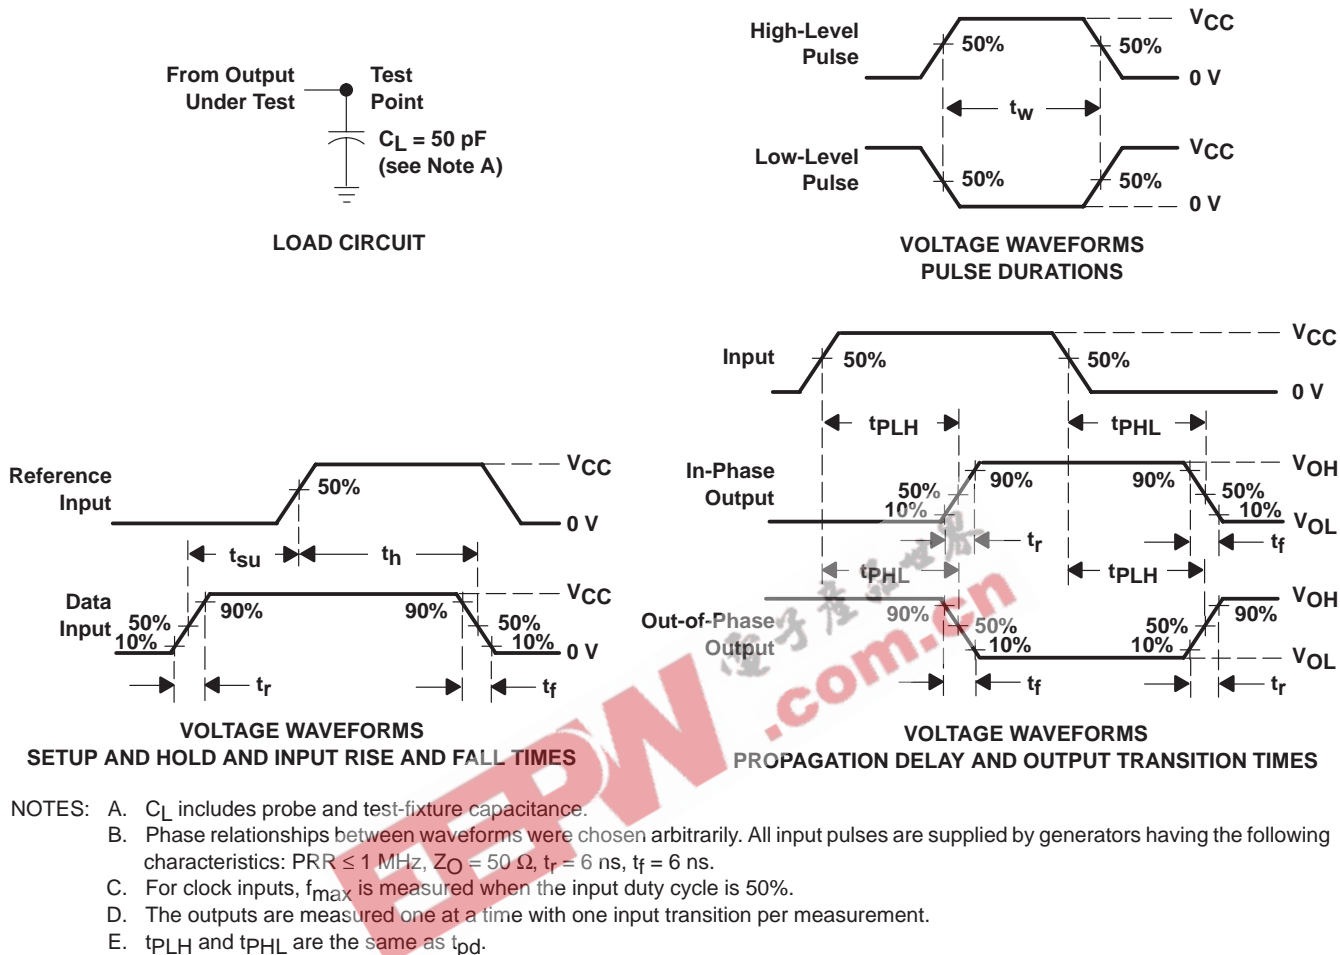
From Output Under Test

Test Point

$C_L$ = 50 pF (see Note A)

LOAD CIRCUIT

High-Level Pulse

50%

50%

$V_{CC}$

0 V

$t_w$

Low-Level Pulse

50%

50%

$V_{CC}$

0 V

VOLTAGE WAVEFORMS PULSE DURATIONS

Input

50%

50%

$V_{CC}$

0 V

$t_{PLH}$

$t_{PHL}$

In-Phase Output

50%

10%

90%

90%

50%

10%

$V_{OH}$

$V_{OL}$

$t_r$

$t_f$

$t_{PHL}$

$t_{PLH}$

Out-of-Phase Output

90%

50%

10%

50%

10%

90%

$V_{OH}$

$V_{OL}$

$t_f$

$t_r$

VOLTAGE WAVEFORMS PROPAGATION DELAY AND OUTPUT TRANSITION TIMES

Reference Input

50%

$V_{CC}$

0 V

$t_{su}$

$t_h$

Data Input

50%

10%

90%

90%

50%

10%

$V_{CC}$

0 V

$t_r$

$t_f$

VOLTAGE WAVEFORMS SETUP AND HOLD AND INPUT RISE AND FALL TIMES

电子产品世界 EEPW .com.cn

NOTES: A. $C_L$ includes probe and test-fixture capacitance.
B. Phase relationships between waveforms were chosen arbitrarily. All input pulses are supplied by generators having the following characteristics: PRR ≤ 1 MHz, $Z_O$ = 50 Ω, $t_r$ = 6 ns, $t_f$ = 6 ns.
C. For clock inputs, $f_{max}$ is measured when the input duty cycle is 50%.
D. The outputs are measured one at a time with one input transition per measurement.
E. $t_{PLH}$ and $t_{PHL}$ are the same as $t_{pd}$.